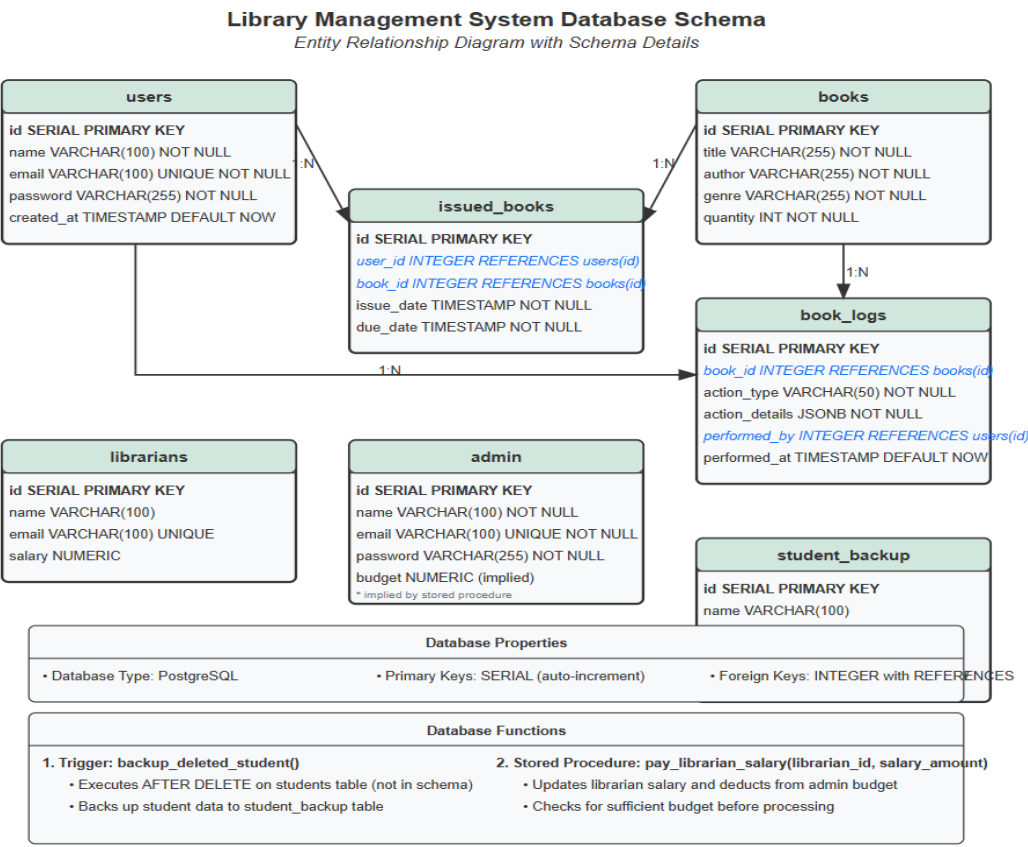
Library Management System Database Schema
Entity Relationship Diagram with Schema Details

users
id SERIAL PRIMARY KEY
name VARCHAR(100) NOT NULL
email VARCHAR(100) UNIQUE NOT NULL
password VARCHAR(255) NOT NULL
created_at TIMESTAMP DEFAULT NOW

1:N

issued_books
id SERIAL PRIMARY KEY
user_id INTEGER REFERENCES users(id)
book_id INTEGER REFERENCES books(id)
issue_date TIMESTAMP NOT NULL
due_date TIMESTAMP NOT NULL

1:N

books
id SERIAL PRIMARY KEY
title VARCHAR(255) NOT NULL
author VARCHAR(255) NOT NULL
genre VARCHAR(255) NOT NULL
quantity INT NOT NULL

1:N

book_logs
id SERIAL PRIMARY KEY
book_id INTEGER REFERENCES books(id)
action_type VARCHAR(50) NOT NULL
action_details JSONB NOT NULL
performed_by INTEGER REFERENCES users(id)
performed_at TIMESTAMP DEFAULT NOW

1:N

librarians
id SERIAL PRIMARY KEY
name VARCHAR(100)
email VARCHAR(100) UNIQUE
salary NUMERIC

admin
id SERIAL PRIMARY KEY
name VARCHAR(100) NOT NULL
email VARCHAR(100) UNIQUE NOT NULL
password VARCHAR(255) NOT NULL
budget NUMERIC (implied)
* implied by stored procedure

student_backup
id SERIAL PRIMARY KEY
name VARCHAR(100)

Database Properties
• Database Type: PostgreSQL
• Primary Keys: SERIAL (auto-increment)
• Foreign Keys: INTEGER with REFERENCES

Database Functions
1. Trigger: backup_deleted_student()
• Executes AFTER DELETE on students table (not in schema)
• Backs up student data to student_backup table
2. Stored Procedure: pay_librarian_salary(librarian_id, salary_amount)
• Updates librarian salary and deducts from admin budget
• Checks for sufficient budget before processing